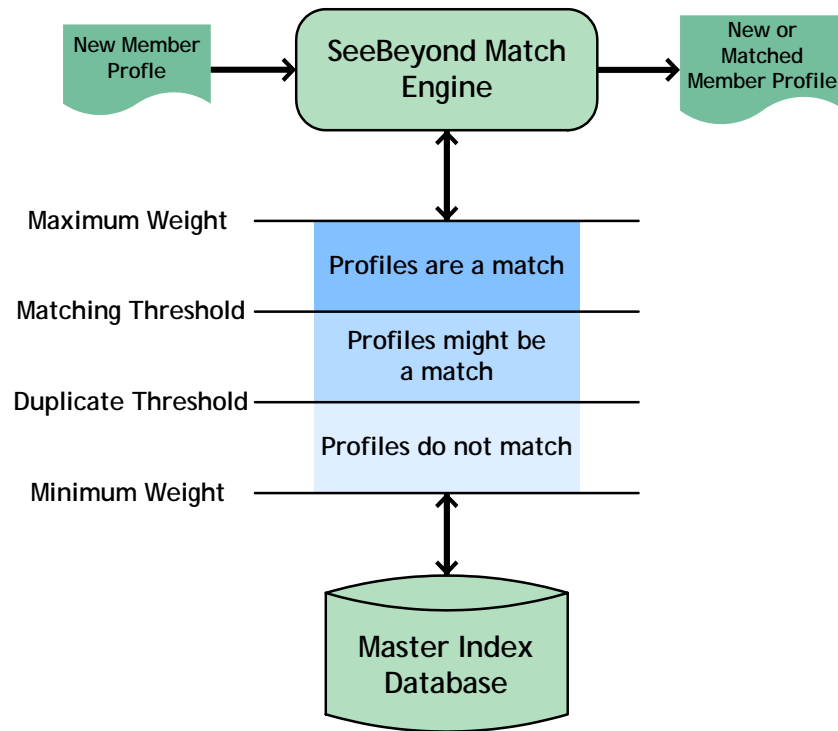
New Member Profle

SeeBeyond Match Engine

New or Matched Member Profile

Maximum Weight

Profiles are a match

Matching Threshold

Profiles might be a match

Duplicate Threshold

Profiles do not match

Minimum Weight

Master Index Database